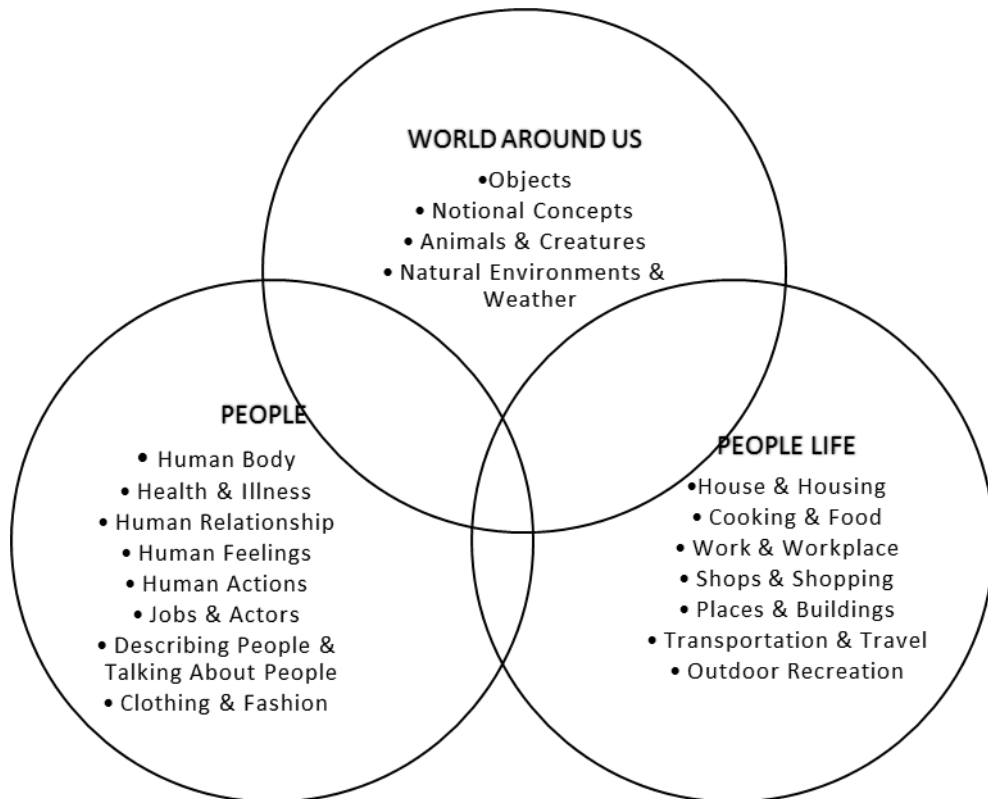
WORLD AROUND US
•Objects
• Notional Concepts
• Animals & Creatures
• Natural Environments & Weather

PEOPLE
• Human Body
• Health & Illness
• Human Relationship
• Human Feelings
• Human Actions
• Jobs & Actors
• Describing People & Talking About People
• Clothing & Fashion

PEOPLE LIFE
•House & Housing
• Cooking & Food
• Work & Workplace
• Shops & Shopping
• Places & Buildings
• Transportation & Travel
• Outdoor Recreation